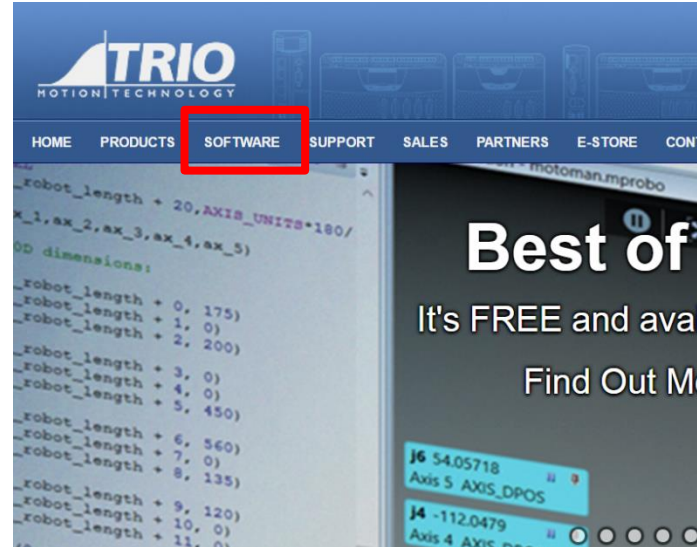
TRIO
MOTION TECHNOLOGY

HOME PRODUCTS SOFTWARE SUPPORT SALES PARTNERS E-STORE CONT

_robot_length + 20,AXIS_UNITS*180/
x_1,ax_2,ax_3,ax_4,ax_5)
0D dimensions:
_robot_length + 0, 175)
_robot_length + 1, 0)
_robot_length + 2, 200)
_robot_length + 3, 0)
_robot_length + 4, 0)
_robot_length + 5, 450)
_robot_length + 6, 560)
_robot_length + 7, 0)
_robot_length + 8, 135)
_robot_length + 9, 120)
_robot_length + 10, 0)
_robot_length + 11, 0)

motoman.mprobo

Best of

It's FREE and ava

Find Out M

J6 54.05718
Axis 5 AXIS_DPOS
J4 -112.0479
Axis 4 AXIS_DPOS